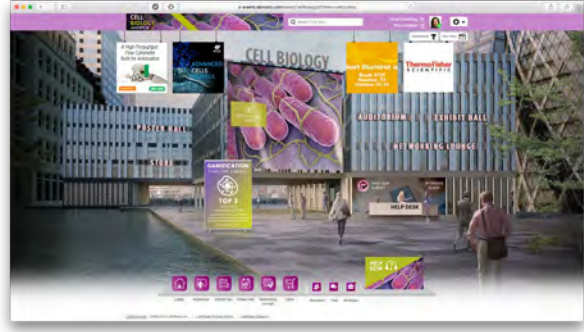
CELL BIOLOGY

Search This Site

CELL BIOLOGY

A High-Throughput Flow Cytometry Built for Automation

ADVANCED CELLS

Booth

Thermo Fisher SCIENTIFIC

POSTER HALL

STORE

AUDITORIUM

EXHIBIT HALL

NETWORKING LOUNGE

GAMIFICATION

TOP 3

HELP DESK

HELP DESK